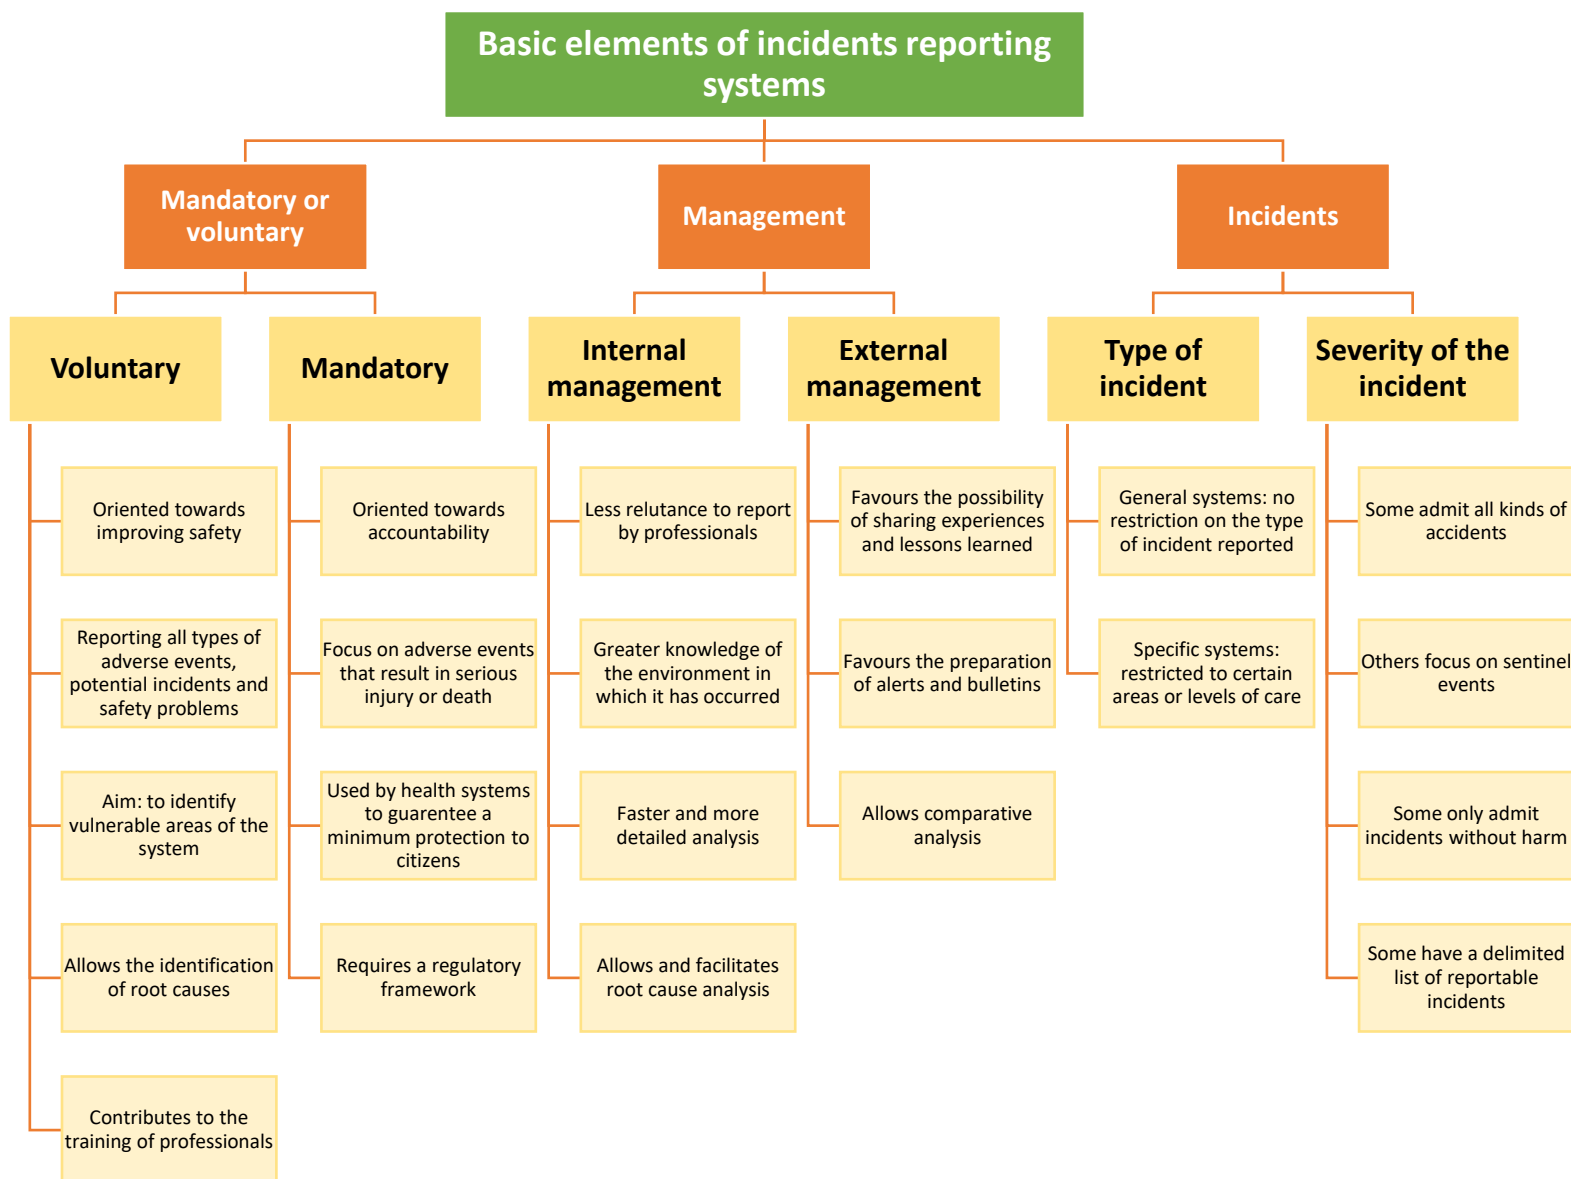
Basic elements of incidents reporting systems

Mandatory or voluntary

Management

Incidents

Voluntary

Oriented towards improving safety

Reporting all types of adverse events, potential incidents and safety problems

Aim: to identify vulnerable areas of the system

Allows the identification of root causes

Contributes to the training of professionals

Mandatory

Oriented towards accountability

Focus on adverse events that result in serious injury or death

Used by health systems to guarentee a minimum protection to citizens

Requires a regulatory framework

Internal management

Less relutance to report by professionals

Greater knowledge of the environment in which it has occurred

Faster and more detailed analysis

Allows and facilitates root cause analysis

External management

Favours the possibility of sharing experiences and lessons learned

Favours the preparation of alerts and bulletins

Allows comparative analysis

Type of incident

General systems: no restriction on the type of incident reported

Specific systems: restricted to certain areas or levels of care

Severity of the incident

Some admit all kinds of accidents

Others focus on sentinel events

Some only admit incidents without harm

Some have a delimited list of reportable incidents